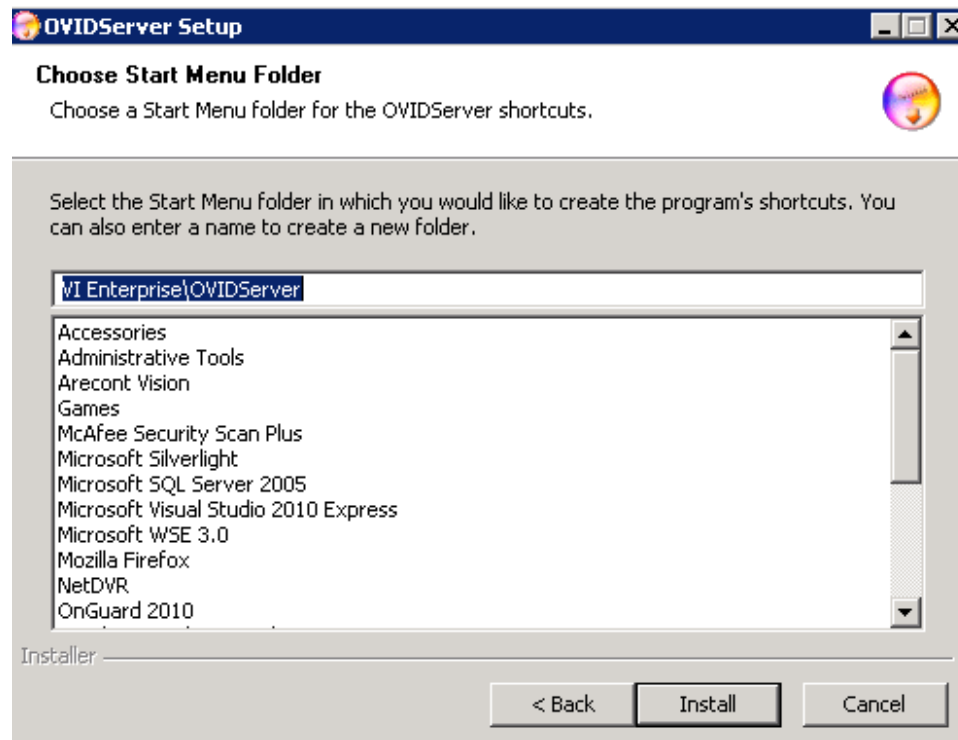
OVIDServer Setup

Choose Start Menu Folder

Choose a Start Menu folder for the OVIDServer shortcuts.

Select the Start Menu folder in which you would like to create the program's shortcuts. You can also enter a name to create a new folder.

VI Enterprise\OVIDServer

Accessories
Administrative Tools
Arecont Vision
Games
McAfee Security Scan Plus
Microsoft Silverlight
Microsoft SQL Server 2005
Microsoft Visual Studio 2010 Express
Microsoft WSE 3.0
Mozilla Firefox
NetDVR
OnGuard 2010
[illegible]

Installer

< Back Install Cancel